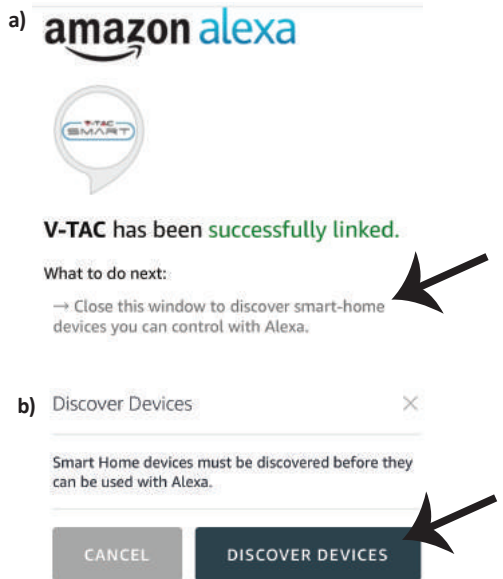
a) amazon alexa

V-TAC SMART

V-TAC has been successfully linked.

What to do next:

→ Close this window to discover smart-home devices you can control with Alexa.

b) Discover Devices ×

Smart Home devices must be discovered before they can be used with Alexa.

CANCEL DISCOVER DEVICES